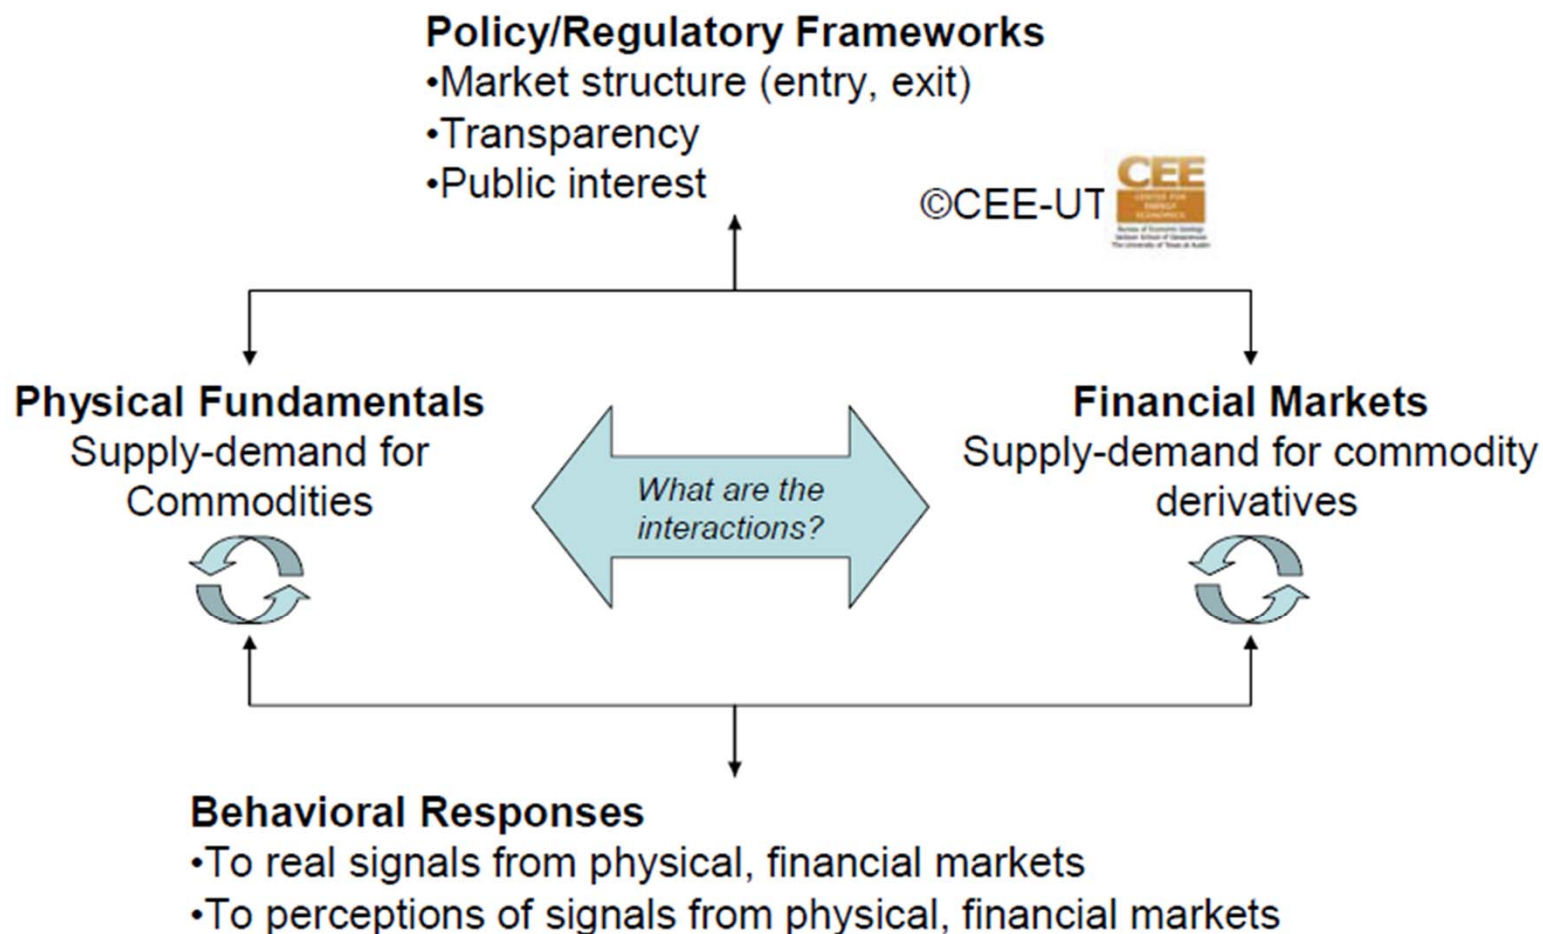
Policy/Regulatory Frameworks
•Market structure (entry, exit)
•Transparency
•Public interest

©CEE-UT CEE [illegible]

Physical Fundamentals
Supply-demand for Commodities

What are the interactions?

Financial Markets
Supply-demand for commodity derivatives

Behavioral Responses
•To real signals from physical, financial markets
•To perceptions of signals from physical, financial markets